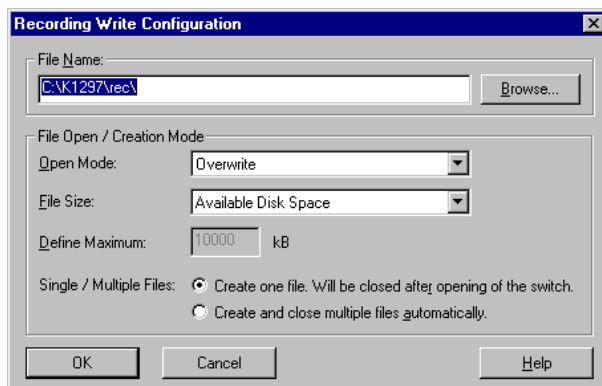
Recording Write Configuration

File Name:

C:\K1297\rec\

Browse...

File Open / Creation Mode

Open Mode: Overwrite

File Size: Available Disk Space

Define Maximum: 10000 kB

Single / Multiple Files: Create one file. Will be closed after opening of the switch.

Create and close multiple files automatically.

OK

Cancel

Help